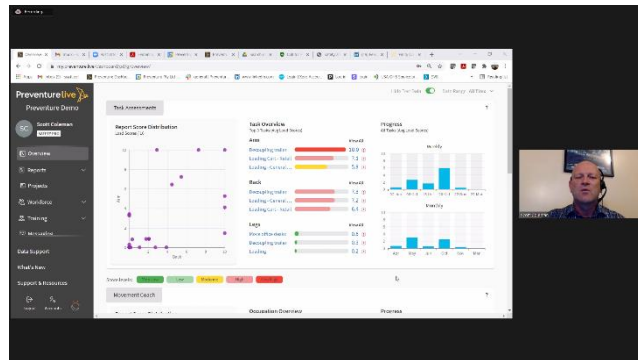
Preventure live
Preventure Demo
SC Scott Coleman
Overview
Reports
Projects
Workforce
Training
Data Support
What's New
Support & Resources
Task Assessments
Report Score Distribution
Task Overview
Top 3 Tasks
Arms
Recapping valve 10.0
Loading Carri... 7.5
Loading Carri... 5.5
Back
Recapping valve 7.4
Loading Carri... 7.2
Loading Carri... 6.4
Legs
Recapping valve 0.0
Loading 0.3
Loading 0.2
Progress
Monthly
Score levels: Very Low Low Moderate High Very High
Movement Coach
Occupation Overview
Progress